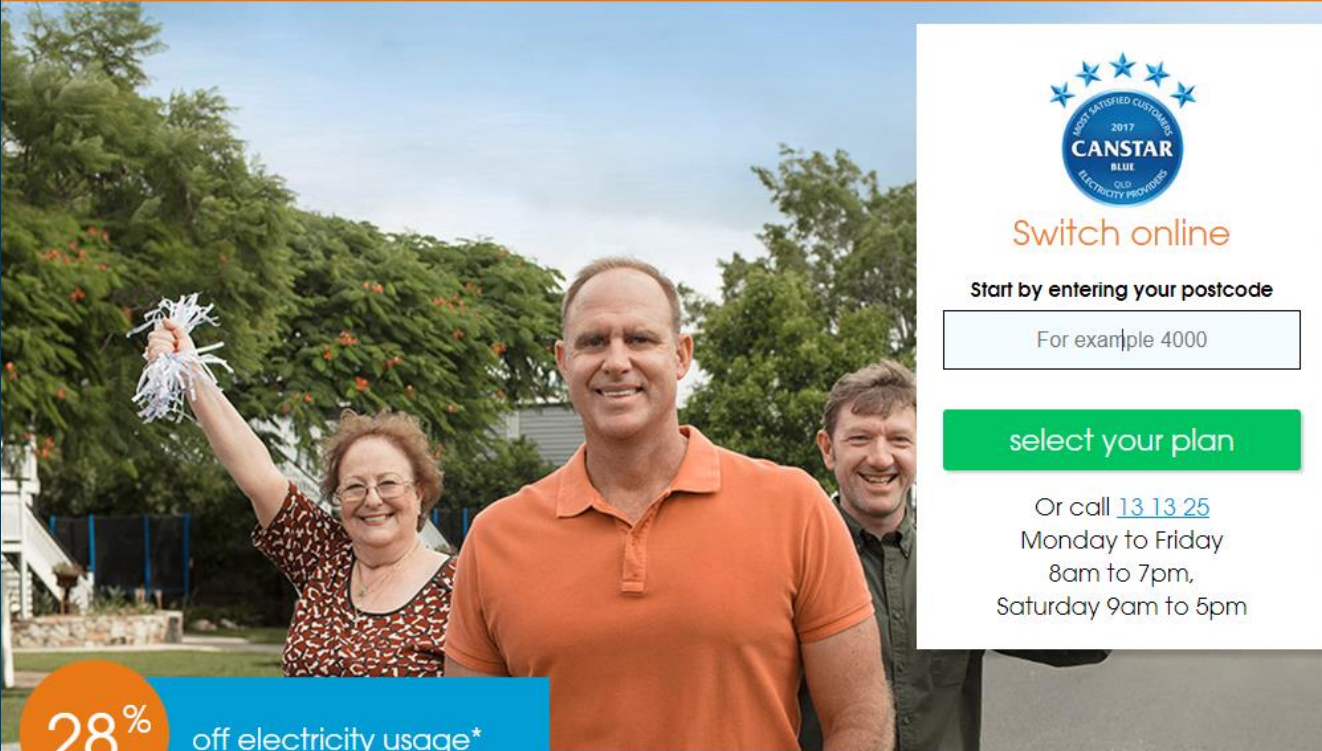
MOST SATISFIED CUSTOMERS
2017
CANSTAR
BLUE
QLD
ELECTRICITY PROVIDERS

Switch online

Start by entering your postcode

For example 4000

select your plan

Or call 13 13 25
Monday to Friday
8am to 7pm,
Saturday 9am to 5pm

28%

off electricity usage*